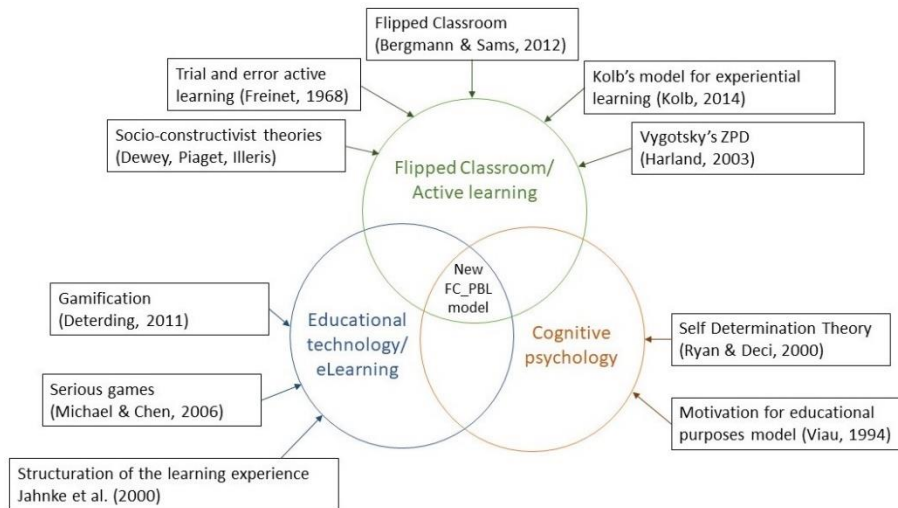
Flipped Classroom (Bergmann & Sams, 2012)

Trial and error active learning (Freinet, 1968)

Kolb's model for experiential learning (Kolb, 2014)

Socio-constructivist theories (Dewey, Piaget, Illeris)

Vygotsky's ZPD (Harland, 2003)

Flipped Classroom/ Active learning

New FC_PBL model

Gamification (Deterding, 2011)

Educational technology/ eLearning

Cognitive psychology

Self Determination Theory (Ryan & Deci, 2000)

Serious games (Michael & Chen, 2006)

Motivation for educational purposes model (Viau, 1994)

Structuration of the learning experience Jahnke et al. (2000)